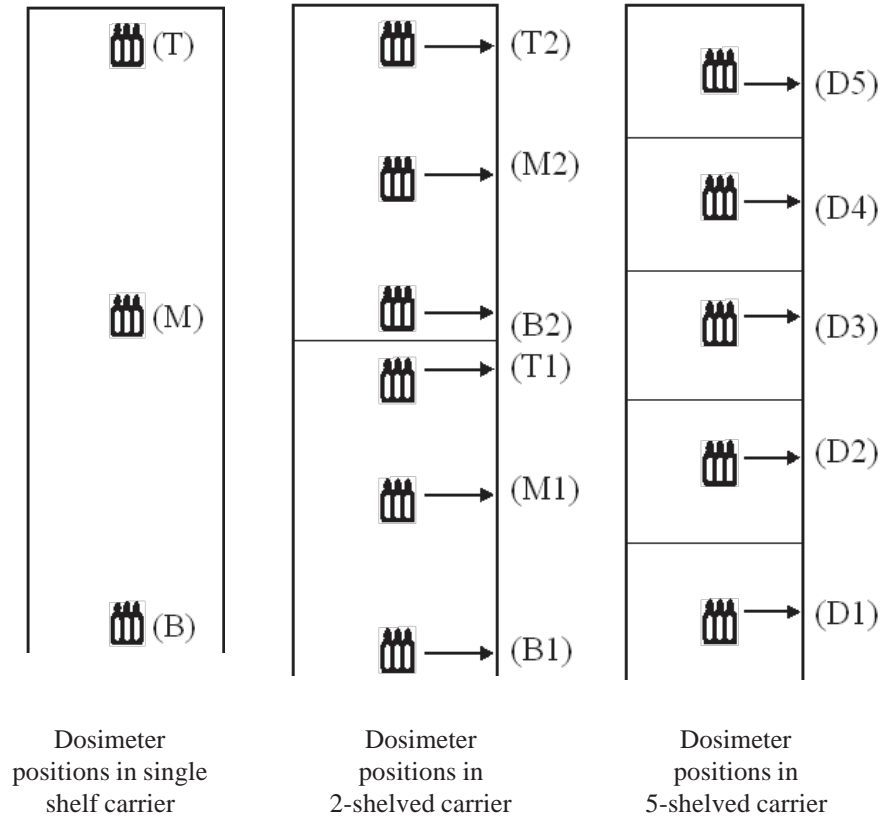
(T)

(M)

(B)

(T2)

(M2)

(B2)

(T1)

(M1)

(B1)

(D5)

(D4)

(D3)

(D2)

(D1)

Dosimeter positions in single shelf carrier

Dosimeter positions in 2-shelved carrier

Dosimeter positions in 5-shelved carrier